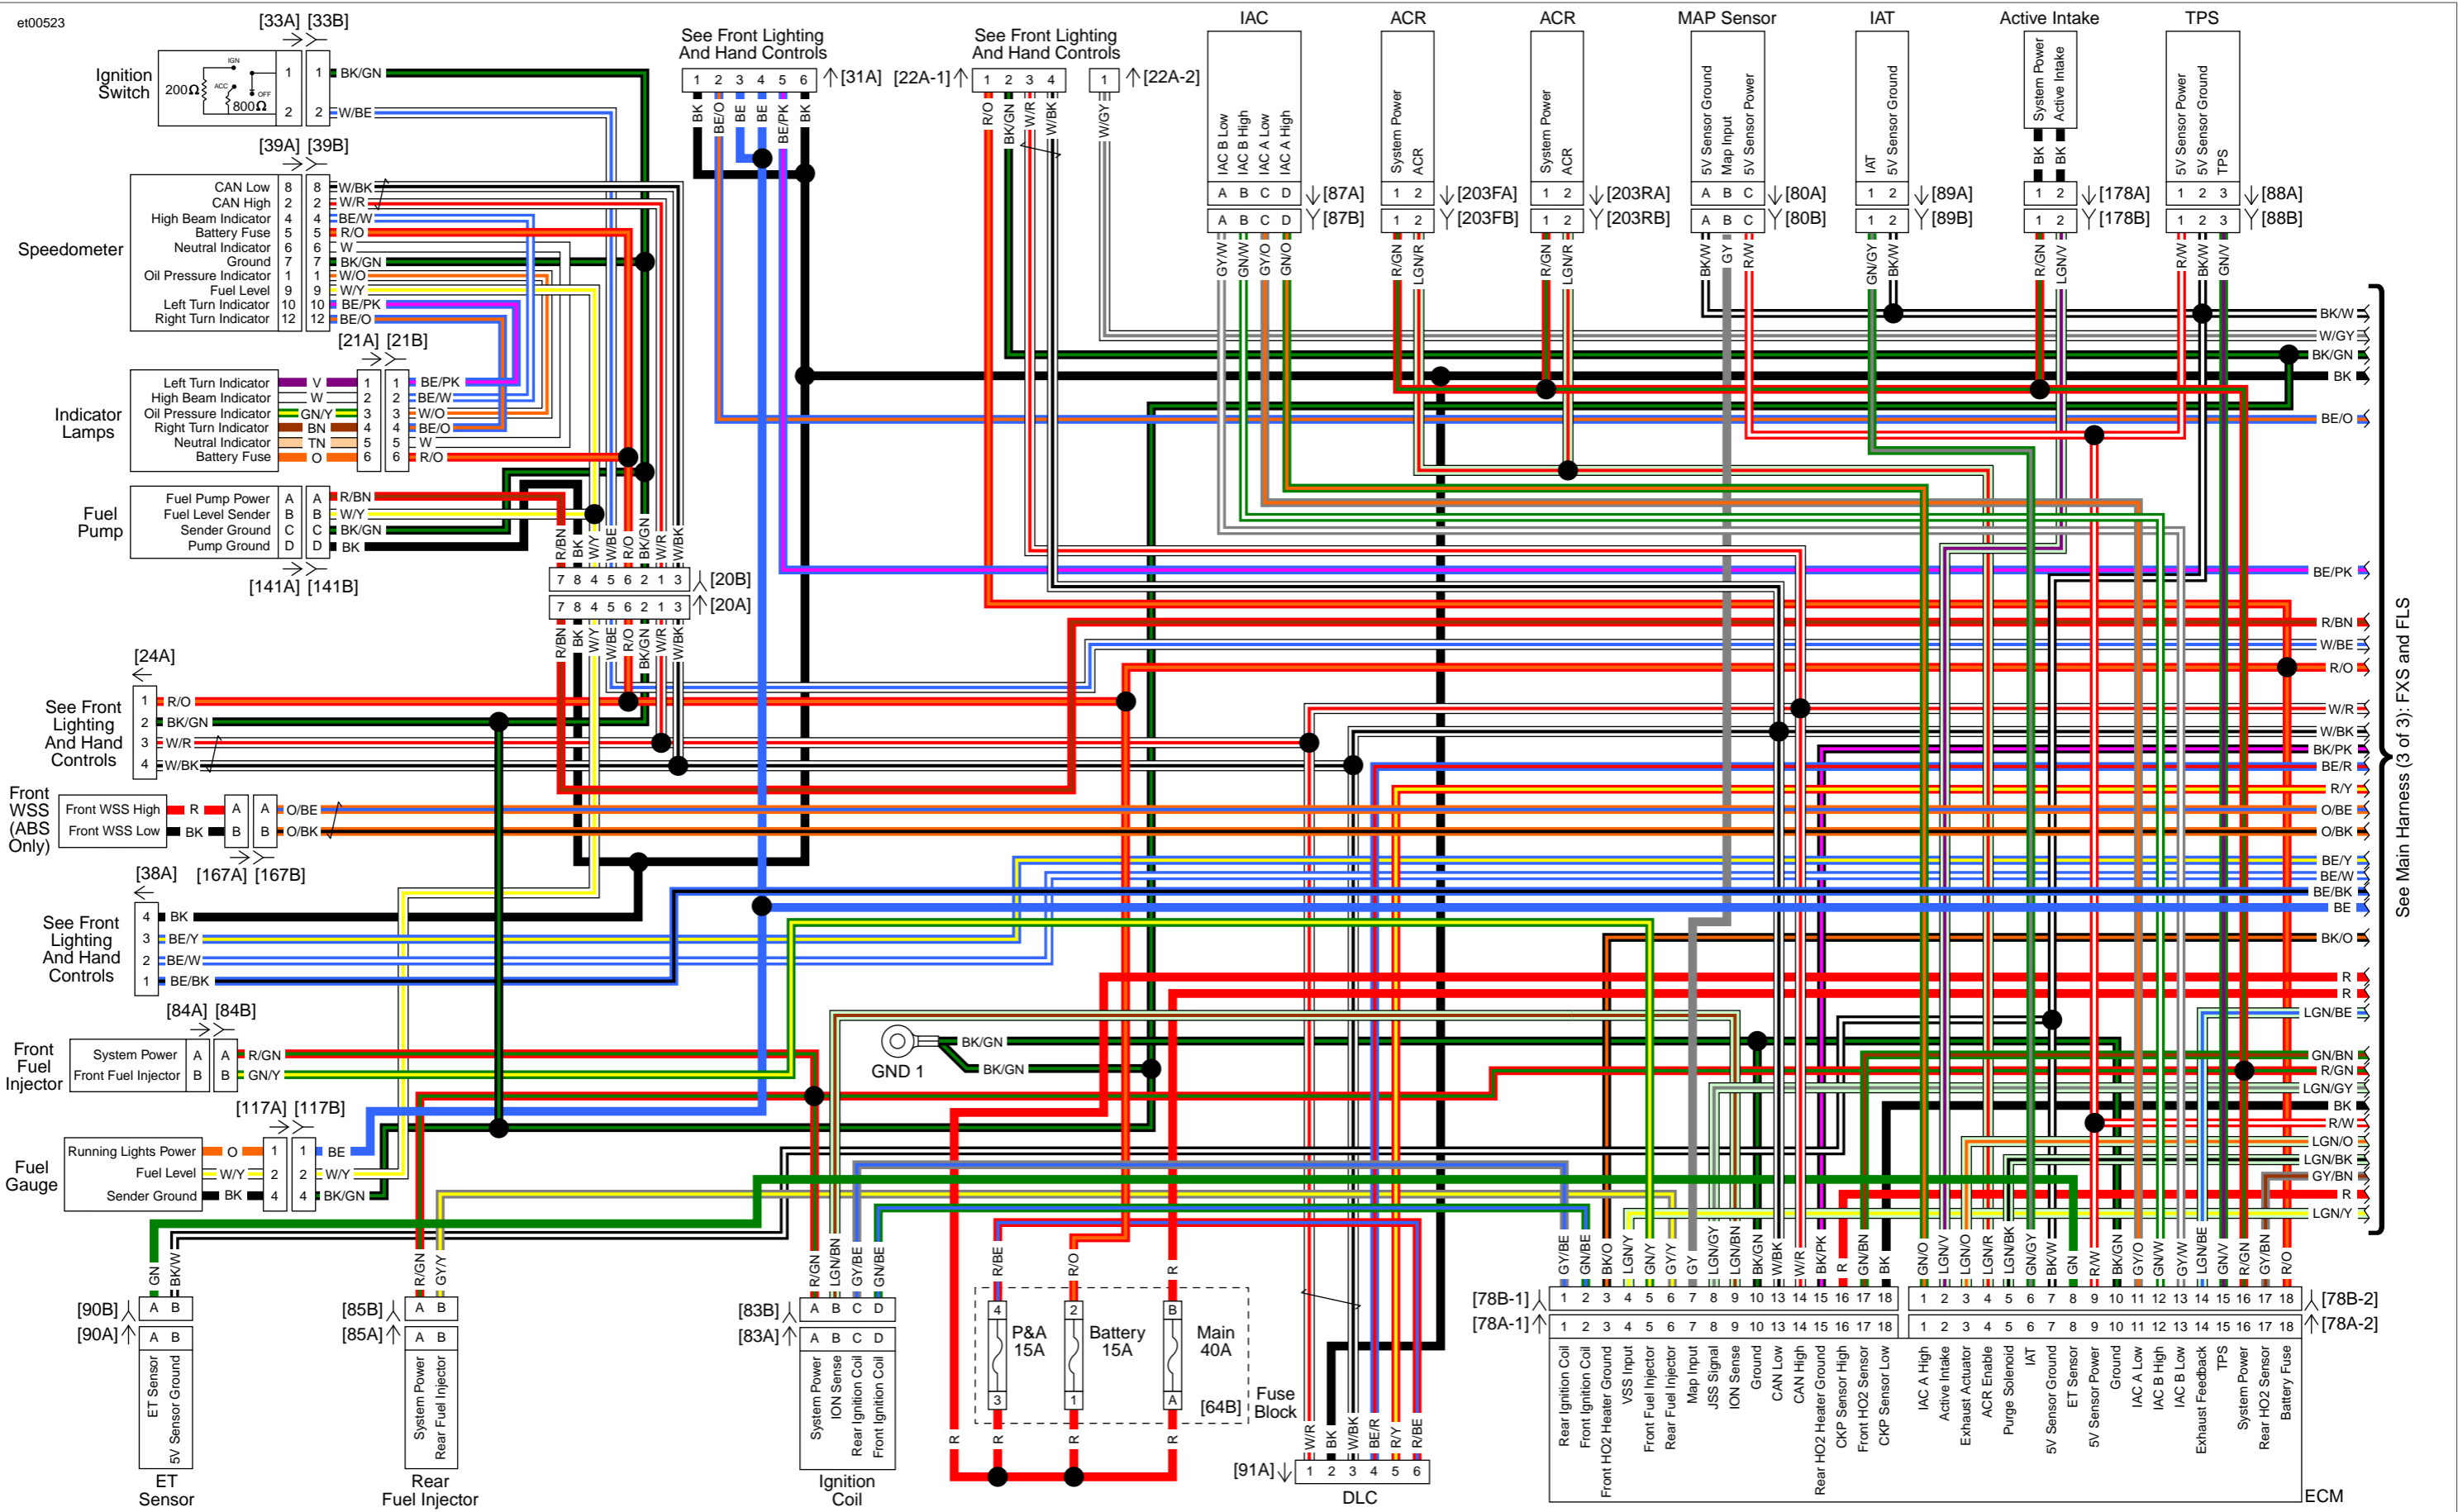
et00523

[33A] [33B]
Ignition Switch
200Ω ACC IGN OFF 800Ω
1 2 1 2
BK/GN
W/BE

[39A] [39B]
Speedometer
CAN Low 8 8 W/BK
CAN High 2 2 W/R
High Beam Indicator 4 4 BE/W
Battery Fuse 5 5 R/O
Neutral Indicator 6 6 W
Ground 7 7 BK/GN
Oil Pressure Indicator 1 1 W/O
Fuel Level 9 9 W/Y
Left Turn Indicator 10 10 BE/PK
Right Turn Indicator 12 12 BE/O

[21A] [21B]
Indicator Lamps
Left Turn Indicator V 1 1 BE/PK
High Beam Indicator W 2 2 BE/W
Oil Pressure Indicator GN/Y 3 3 W/O
Right Turn Indicator BN 4 4 BE/O
Neutral Indicator TN 5 5 W
Battery Fuse O 6 6 R/O

Fuel Pump
Fuel Pump Power A A R/BN
Fuel Level Sender B B W/Y
Sender Ground C C BK/GN
Pump Ground D D BK
[141A] [141B]

R/BN BK W/Y W/BE R/O BK/GN W/R W/BK
7 8 4 5 6 2 1 3 [20B]
7 8 4 5 6 2 1 3 [20A]
R/BN BK W/Y W/BE R/O BK/GN W/R W/BK

See Front Lighting And Hand Controls
1 2 3 4 5 6 [31A]
BK BE/O BE BE BE/PK BK

See Front Lighting And Hand Controls
[22A-1] 1 2 3 4 1 [22A-2]
R/O BK/GN W/R W/BK W/GY

[24A]
See Front Lighting And Hand Controls
1 R/O
2 BK/GN
3 W/R
4 W/BK

Front WSS (ABS Only)
Front WSS High R A A O/BE
Front WSS Low BK B B O/BK
[167A] [167B]

[38A]
See Front Lighting And Hand Controls
4 BK
3 BE/Y
2 BE/W
1 BE/BK

[84A] [84B]
Front Fuel Injector
System Power A A R/GN
Front Fuel Injector B B GN/Y

[117A] [117B]
Fuel Gauge
Running Lights Power O 1 1 BE
Fuel Level W/Y 2 2 W/Y
Sender Ground BK 4 4 BK/GN

GND 1 BK/GN BK/GN

GN BK/W
[90B] A B
[90A] A B
ET Sensor 5V Sensor Ground
ET Sensor

R/GN GY/Y
[85B] A B
[85A] A B
System Power Rear Fuel Injector
Rear Fuel Injector

R/GN LGN/BN GY/BE GN/BE
[83B] A B C D
[83A] A B C D
System Power ION Sense Rear Ignition Coil Front Ignition Coil
Ignition Coil

R/BE R/O R
4 2 B
P&A 15A Battery 15A Main 40A
3 1 A
[64B] Fuse Block
R R R R

W/R BK W/BK BE/R R/Y R/BE
[91A] 1 2 3 4 5 6
DLC

IAC
IAC B Low IAC B High IAC A Low IAC A High
A B C D [87A]
A B C D [87B]
GY/W GN/W GY/O GN/O

ACR
System Power ACR
1 2 [203FA]
1 2 [203FB]
R/GN LGN/R

ACR
System Power ACR
1 2 [203RA]
1 2 [203RB]
R/GN LGN/R

MAP Sensor
5V Sensor Ground Map Input 5V Sensor Power
A B C [80A]
A B C [80B]
BK/W GY R/W

IAT
IAT 5V Sensor Ground
1 2 [89A]
1 2 [89B]
GN/GY BK/W

Active Intake
System Power Active Intake
BK BK
1 2 [178A]
1 2 [178B]
R/GN LGN/V

TPS
5V Sensor Power 5V Sensor Ground TPS
1 2 3 [88A]
1 2 3 [88B]
R/W BK/W GN/V

BK/W
W/GY
BK/GN
BK
BE/O
BE/PK
R/BN
W/BE
R/O
W/R
W/BK
BK/PK
BE/R
R/Y
O/BE
O/BK
BE/Y
BE/W
BE/BK
BE
BK/O
R
R
LGN/BE
GN/BN
R/GN
LGN/GY
BK
R/W
LGN/O
LGN/BK
GY/BN
R
LGN/Y
See Main Harness (3 of 3): FXS and FLS

GY/BE GN/BE BK/O LGN/Y GN/Y GY/Y GY LGN/GY LGN/BN BK/GN W/BK W/R BK/PK R GN/BN BK
[78B-1] 1 2 3 4 5 6 7 8 9 10 11 12 13 14 15 16 17 18
[78A-1] 1 2 3 4 5 6 7 8 9 10 11 12 13 14 15 16 17 18
Rear Ignition Coil
Front Ignition Coil
Front HO2 Heater Ground
VSS Input
Front Fuel Injector
Rear Fuel Injector
Map Input
JSS Signal
ION Sense
Ground
CAN Low
CAN High
Rear HO2 Heater Ground
CKP Sensor High
Front HO2 Sensor
CKP Sensor Low

GN/O LGN/V LGN/O LGN/R LGN/BK GN/GY BK/W GN R/W BK/GN GY/O GN/W GY/W LGN/BE GN/V R/GN GY/BN R/O
1 2 3 4 5 6 7 8 9 10 11 12 13 14 15 16 17 18 [78B-2]
1 2 3 4 5 6 7 8 9 10 11 12 13 14 15 16 17 18 [78A-2]
IAC A High
Active Intake
Exhaust Actuator
ACR Enable
Purge Solenoid
IAT
5V Sensor Ground
ET Sensor
5V Sensor Power
Ground
IAC A Low
IAC B High
IAC B Low
Exhaust Feedback
TPS
System Power
Rear HO2 Sensor
Battery Fuse
ECM